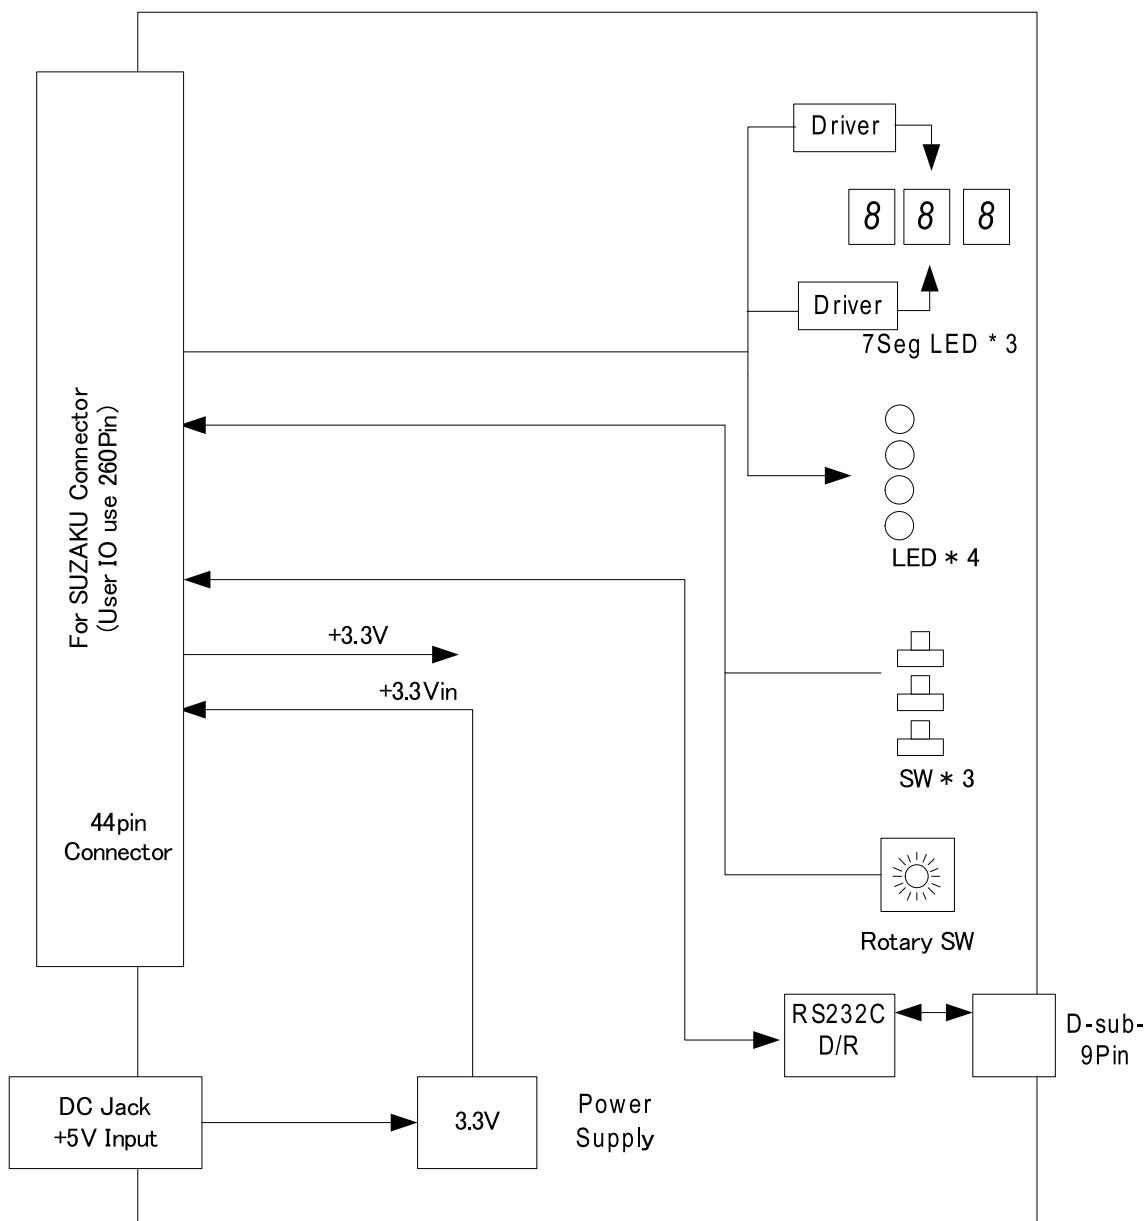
For SUZAKU Connector
(User IO use 260Pin)

Driver

8 8 8

Driver

7Seg LED * 3

LED * 4

+3.3V

+3.3Vin

SW * 3

44pin
Connector

Rotary SW

RS232C
D/R

D-sub-
9Pin

DC Jack
+5V Input

3.3V

Power
Supply